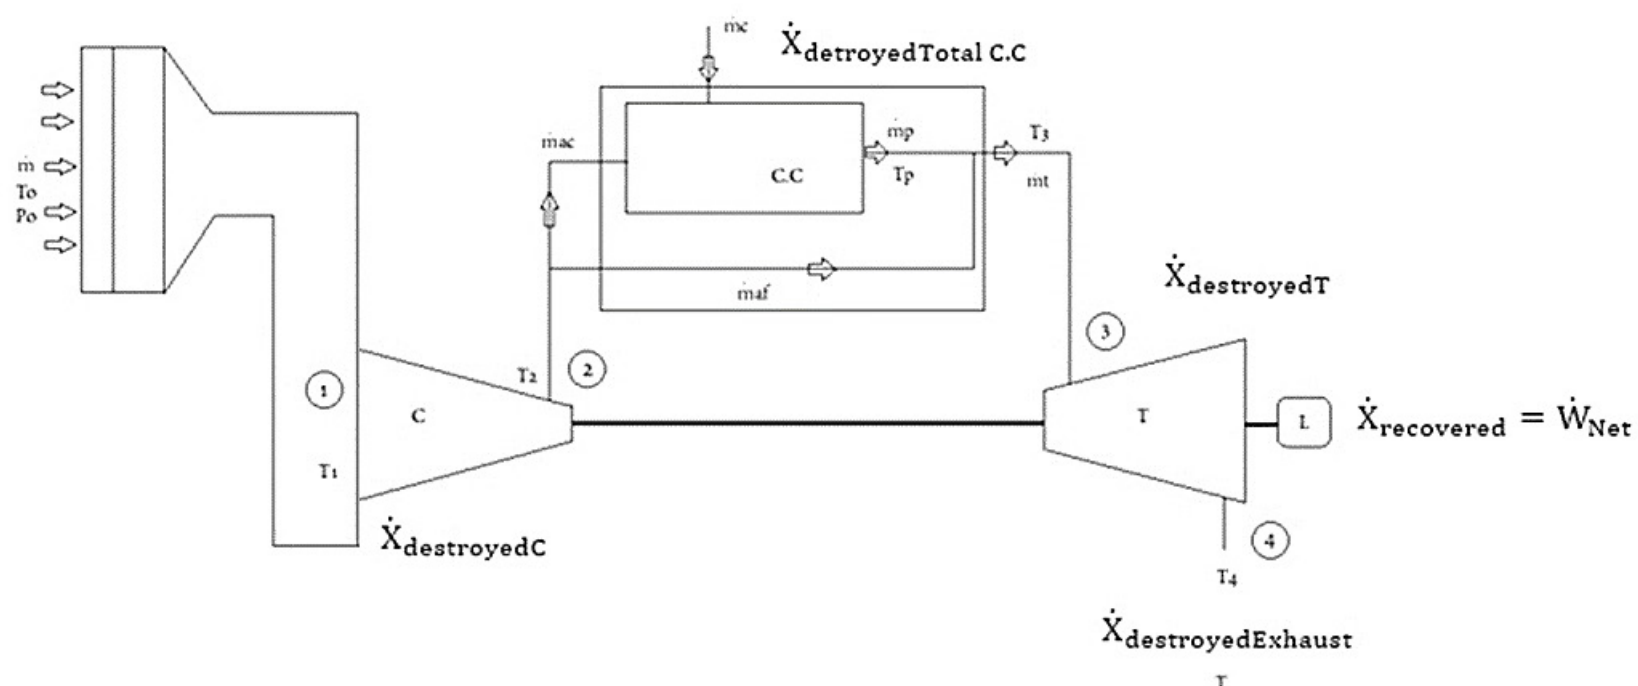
$\dot{m}c$

$\dot{X}_{detroyedTotal\ C.C}$

$\dot{m}$
To
Po

$\dot{m}ac$

$\dot{m}p$

T₃

C.C

Tp

mt

$\dot{m}af$

$\dot{X}_{destroyedT}$

3

T₂

2

1

C

T

L

$\dot{X}_{recovered} = \dot{W}_{Net}$

T₁

$\dot{X}_{destroyedC}$

4

T₄

$\dot{X}_{destroyedExhaust}$

T